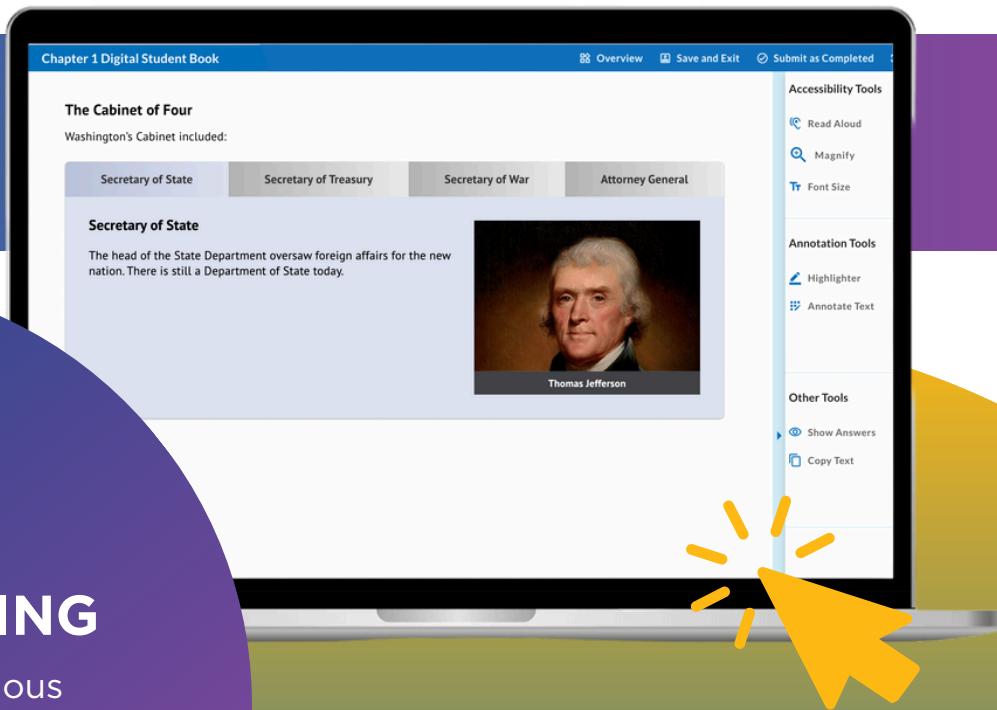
Chapter 1 Digital Student Book

Overview
Save and Exit
Submit as Completed

The Cabinet of Four

Washington's Cabinet included:

| Secretary of State | Secretary of Treasury | Secretary of War | Attorney General |
|---|---|---|---|

Secretary of State

The head of the State Department oversaw foreign affairs for the new nation. There is still a Department of State today.

Thomas Jefferson

Accessibility Tools
Read Aloud
Magnify
Font Size

Annotation Tools
Highlighter
Annotate Text

Other Tools
Show Answers
Copy Text

ING
ous